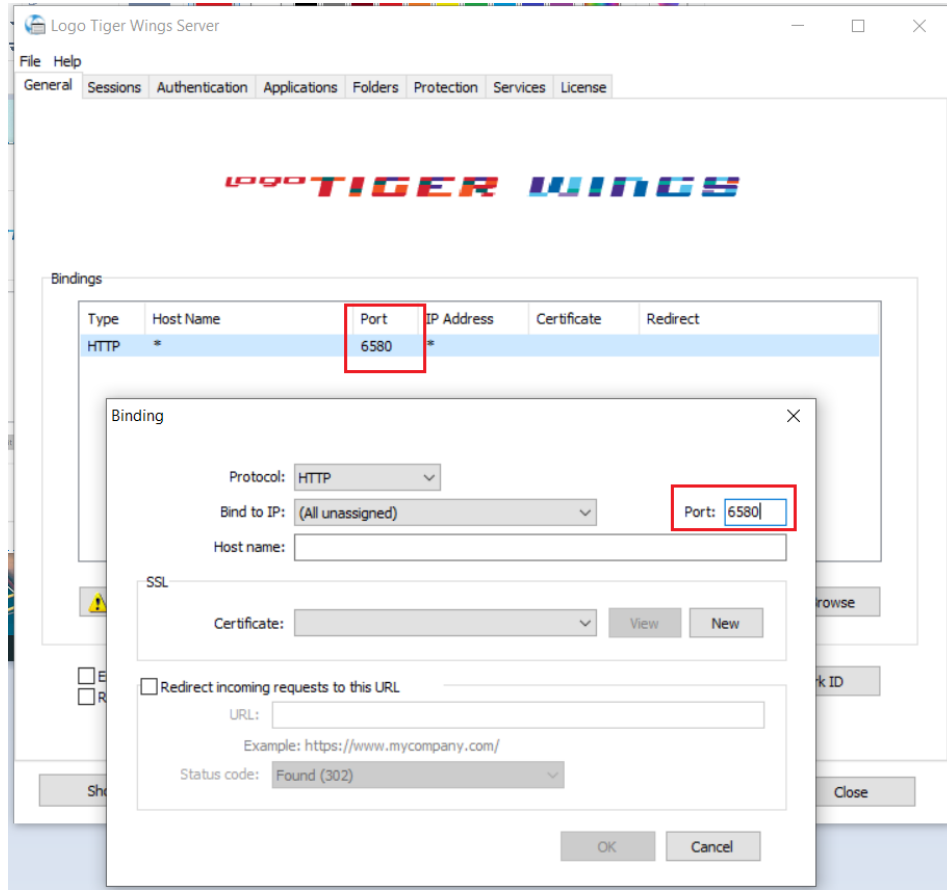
Logo Tiger Wings Server

File Help

General Sessions Authentication Applications Folders Protection Services License

LOGO TIGER WINGS

Bindings

| Type | Host Name | Port | IP Address | Certificate | Redirect |
|---|---|---|---|---|---|
| HTTP | * | 6580 | * | | |

Binding

Protocol: HTTP

Bind to IP: (All unassigned)

Port: 6580

Host name:

SSL

Certificate:

View

New

Redirect incoming requests to this URL

URL:

Example: https://www.mycompany.com/

Status code: Found (302)

OK

Cancel

rowse

rk ID

E

R

Sho

Close